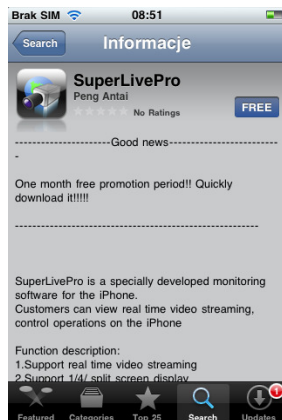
Brak SIM 08:51

Search Informacje

SuperLivePro
Peng Antai
No Ratings
FREE

----------------------Good news--------------------------
-

One month free promotion period!! Quickly download it!!!!!

------------------------------------------------------------

SuperLivePro is a specially developed monitoring software for the iPhone.
Customers can view real time video streaming, control operations on the iPhone

Function description:
1.Support real time video streaming
2.Support 1/4/ split screen display

Featured Categories Top 25 Search Updates
1